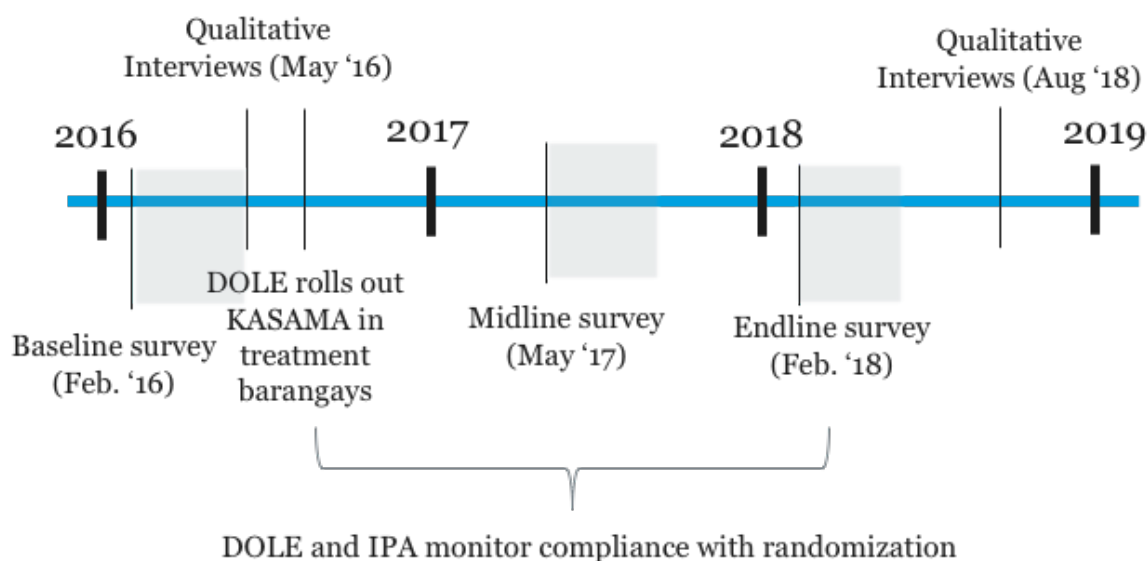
Qualitative Interviews (May '16)

Qualitative Interviews (Aug '18)

2016

2017

2018

2019

Baseline survey (Feb. '16)

DOLE rolls out KASAMA in treatment barangays

Midline survey (May '17)

Endline survey (Feb. '18)

DOLE and IPA monitor compliance with randomization